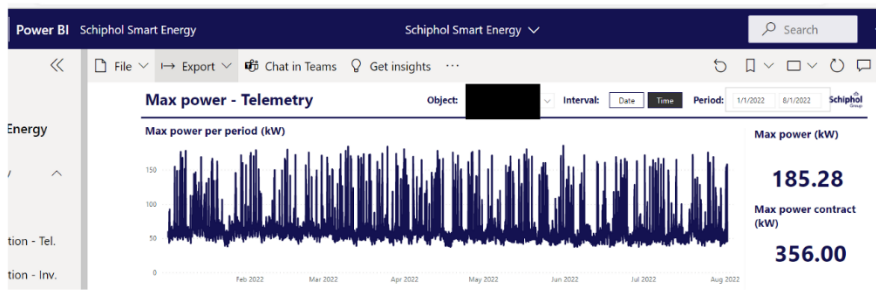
Power BI Schiphol Smart Energy

Schiphol Smart Energy

Search

Energy

tion - Tel.

tion - Inv.

File Export Chat in Teams Get insights ···

Max power - Telemetry

Object:

Interval: Date Time

Period: 1/1/2022 8/1/2022

Schiphol Group

Max power per period (kW)

150

100

50

0

Feb 2022 Mar 2022 Apr 2022 May 2022 Jun 2022 Jul 2022 Aug 2022

Max power (kW)

185.28

Max power contract (kW)

356.00